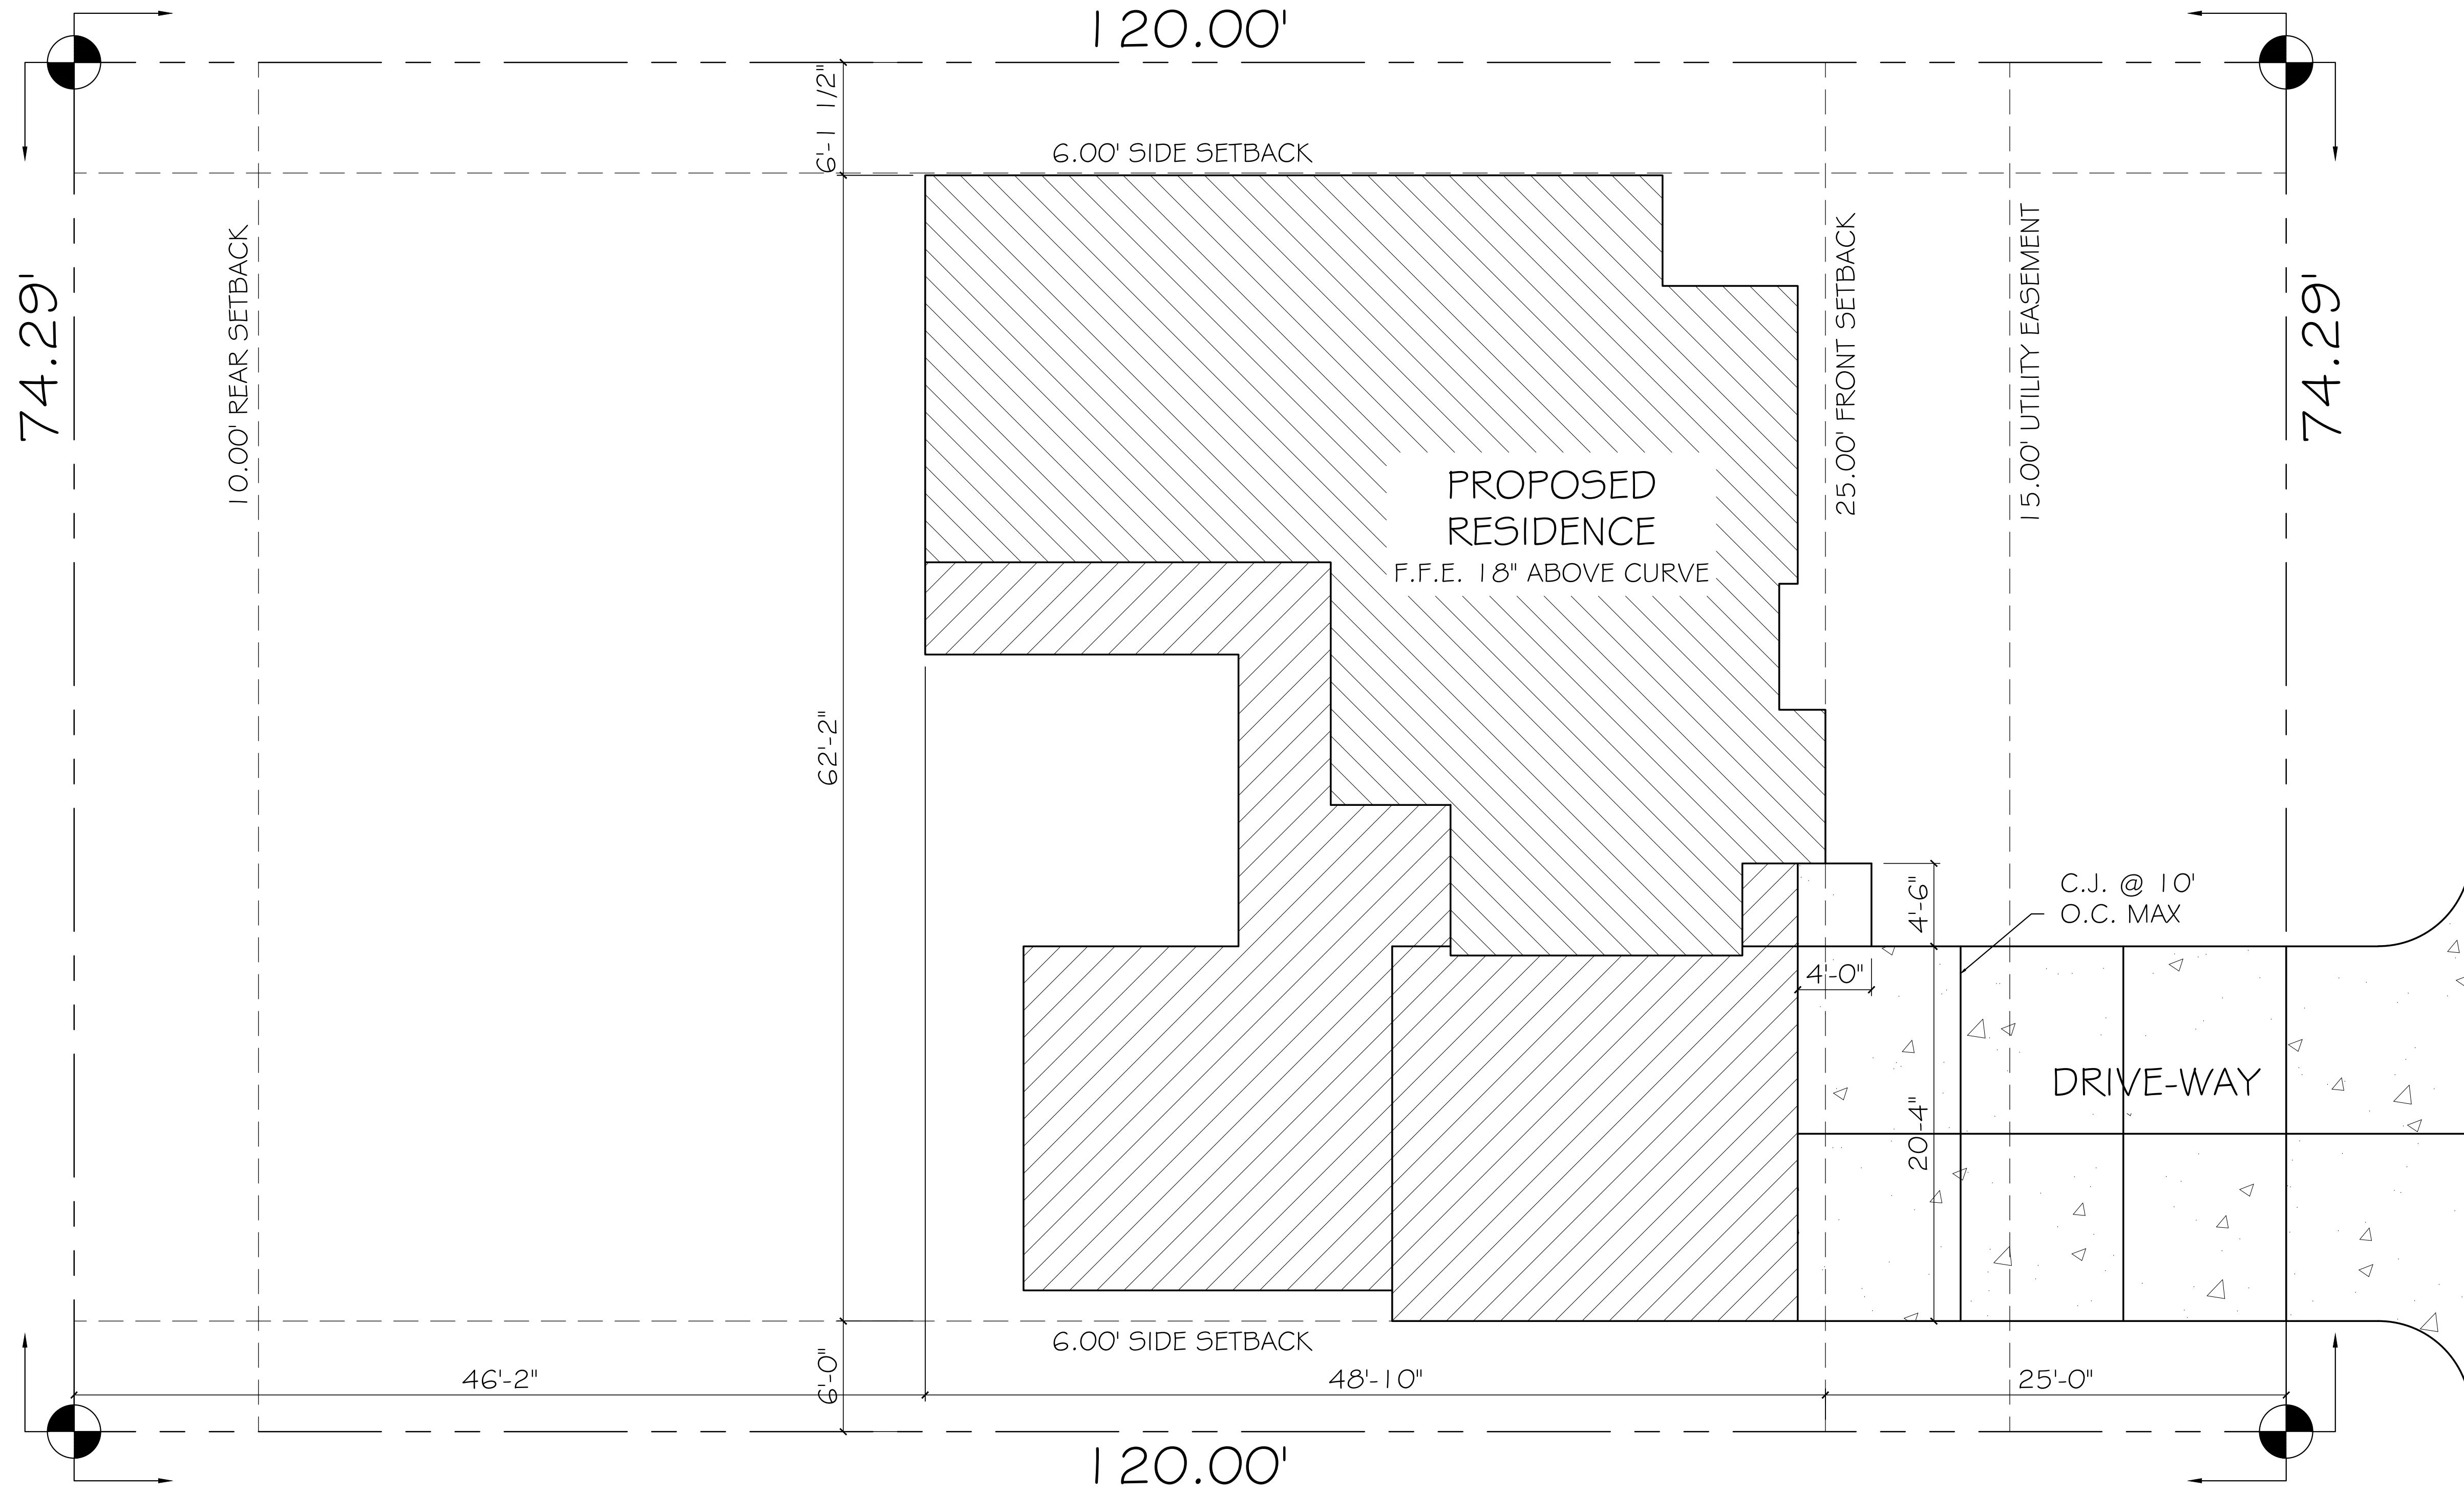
120.00'

6'-1 1/2"

6.00' SIDE SETBACK

74.29'

10.00' REAR SETBACK

25.00' FRONT SETBACK

15.00' UTILITY EASEMENT

74.29'

PROPOSED RESIDENCE
F.F.E. 18" ABOVE CURVE

62'-2"

4'-6"

C.J. @ 10' O.C. MAX

4'-0"

DRIVE-WAY

20'-4"

6.00' SIDE SETBACK

6'-0"

46'-2"

48'-10"

25'-0"

120.00'